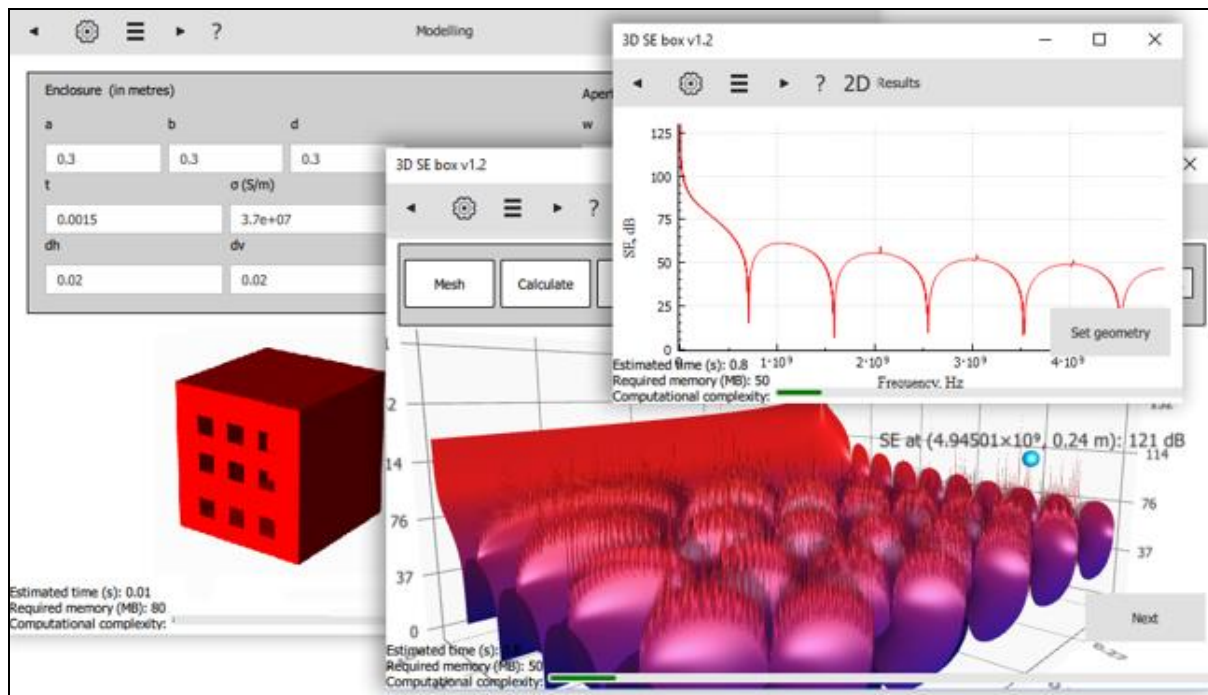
◂ ⚙ ☰ ▸ ? Modelling

Enclosure (in metres)

Aper

a b d w

0.3 0.3 0.3

t σ (S/m)

0.0015 3.7e+07

dh dv

0.02 0.02

Estimated time (s): 0.01
Required memory (MB): 80
Computational complexity:

3D SE box v1.2

◂ ⚙ ☰ ▸ ?

Mesh Calculate

1

2

14

76

37

0

SE at (4.94501×10⁹, 0.24 m): 121 dB

114

76

37

Next

Estimated time (s): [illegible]
Required memory (MB): 50
Computational complexity:

3D SE box v1.2

— ☐ ✕

◂ ⚙ ☰ ▸ ? 2D Results

125

100

75

50

25

0

SE, dB

Set geometry

Estimated time (s): 0.8 $1{\cdot}10^9$ $2{\cdot}10^9$ $3{\cdot}10^9$ $4{\cdot}10^9$
Required memory (MB): 50
Computational complexity:

Frequency, Hz